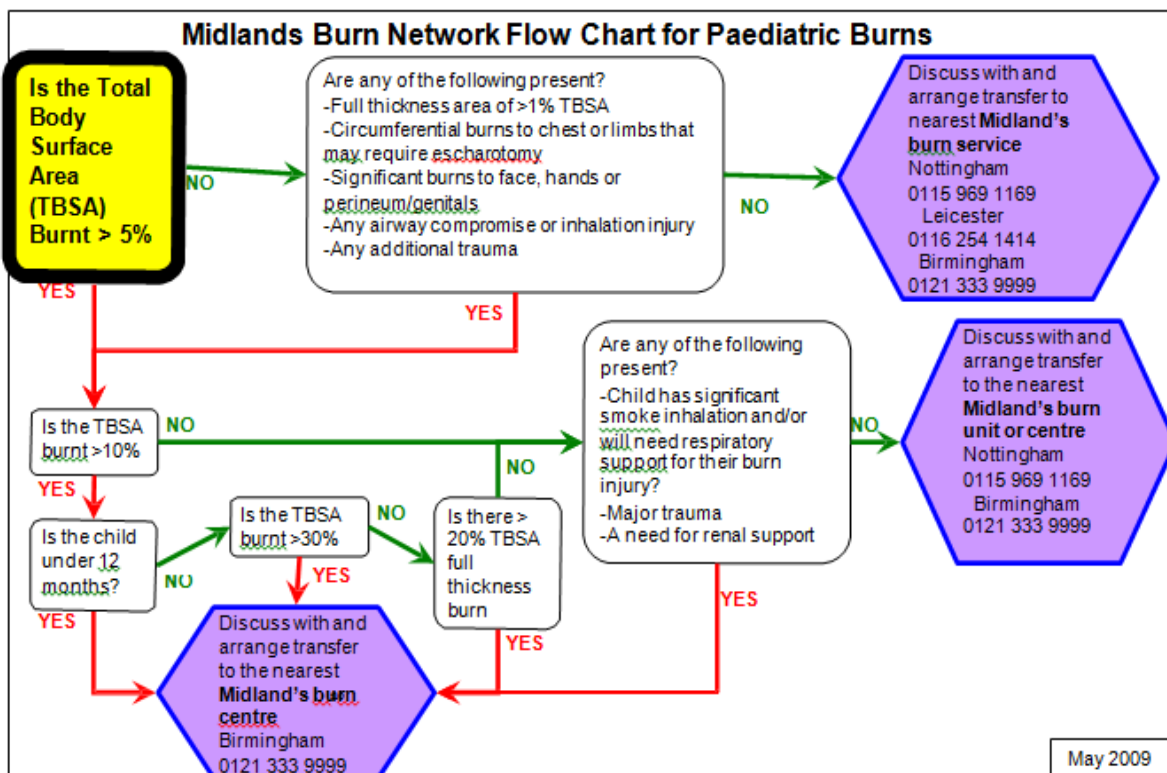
Midlands Burn Network Flow Chart for Paediatric Burns

Is the Total Body Surface Area (TBSA) Burnt > 5%

NO

Are any of the following present?
-Full thickness area of >1% TBSA
-Circumferential burns to chest or limbs that may require escharotomy
-Significant burns to face, hands or perineum/genitals
-Any airway compromise or inhalation injury
-Any additional trauma

NO

Discuss with and arrange transfer to nearest **Midland's burn service**
Nottingham
0115 969 1169
Leicester
0116 254 1414
Birmingham
0121 333 9999

YES

YES

Is the TBSA burnt >10%

NO

NO

Are any of the following present?
-Child has significant smoke inhalation and/or will need respiratory support for their burn injury?
-Major trauma
-A need for renal support

NO

Discuss with and arrange transfer to the nearest **Midland's burn unit or centre**
Nottingham
0115 969 1169
Birmingham
0121 333 9999

YES

Is the child under 12 months?

NO

Is the TBSA burnt >30%

NO

Is there > 20% TBSA full thickness burn

YES

YES

YES

YES

Discuss with and arrange transfer to the nearest **Midland's burn centre**
Birmingham
0121 333 9999

May 2009